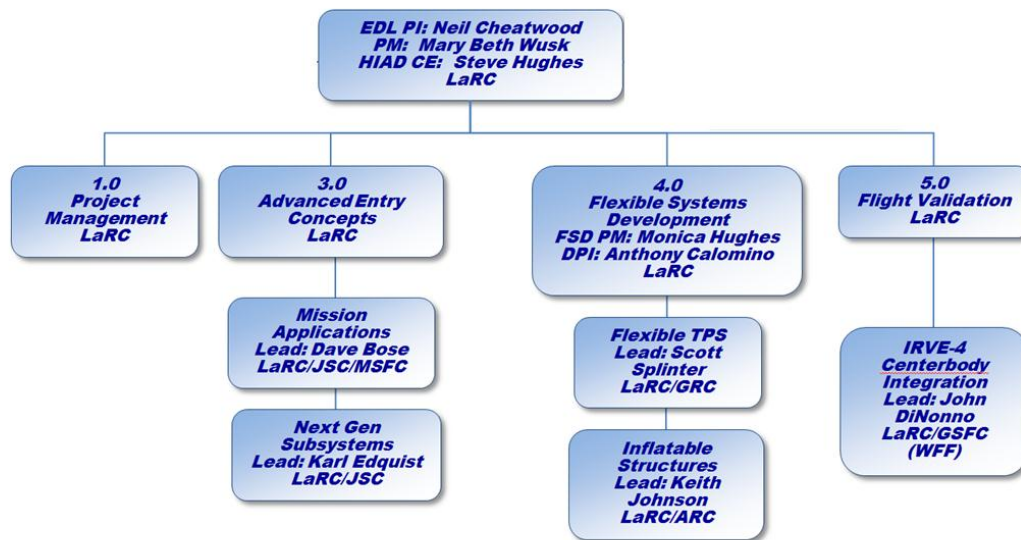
EDL PI: Neil Cheatwood
PM: Mary Beth Wusk
HIAD CE: Steve Hughes
LaRC

1.0
Project
Management
LaRC

3.0
Advanced Entry
Concepts
LaRC

Mission
Applications
Lead: Dave Bose
LaRC/JSC/MSFC

Next Gen
Subsystems
Lead: Karl Edquist
LaRC/JSC

4.0
Flexible Systems
Development
FSD PM: Monica Hughes
DPI: Anthony Calomino
LaRC

Flexible TPS
Lead: Scott
Splinter
LaRC/GRC

Inflatable
Structures
Lead: Keith
Johnson
LaRC/ARC

5.0
Flight Validation
LaRC

IRVE-4
Centerbody
Integration
Lead: John
DiNonno
LaRC/GSFC
(WFF)